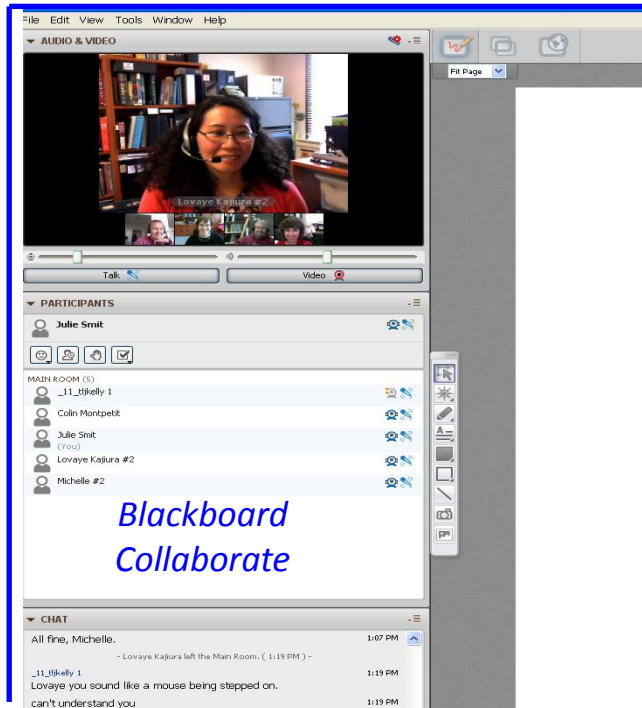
File Edit View Tools Window Help

AUDIO & VIDEO

Lovaye Kajiura #2

Talk

Video

Fit Page

PARTICIPANTS

Julie Smit

MAIN ROOM (5)

_11_tljkelly 1

Colin Montpetit

Julie Smit
(You)

Lovaye Kajiura #2

Michelle #2

Blackboard Collaborate

CHAT

All fine, Michelle. 1:07 PM

- Lovaye Kajiura left the Main Room. ( 1:19 PM ) -

_11_tljkelly 1 1:19 PM
Lovaye you sound like a mouse being stepped on.

can't understand you 1:19 PM